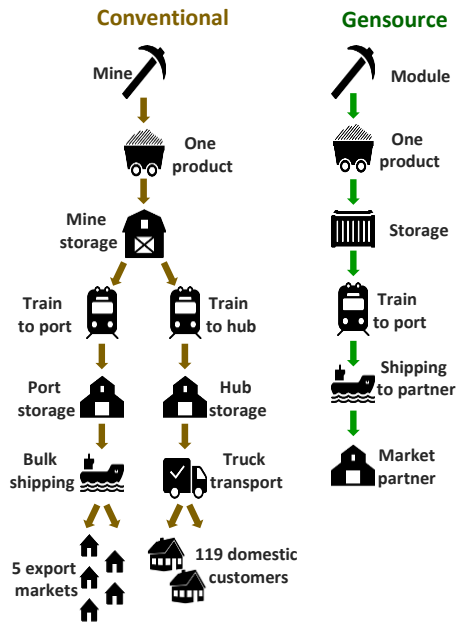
Conventional

Mine

One product

Mine storage

Train to port

Train to hub

Port storage

Hub storage

Bulk shipping

Truck transport

5 export markets

119 domestic customers

Gensource

Module

One product

Storage

Train to port

Shipping to partner

Market partner